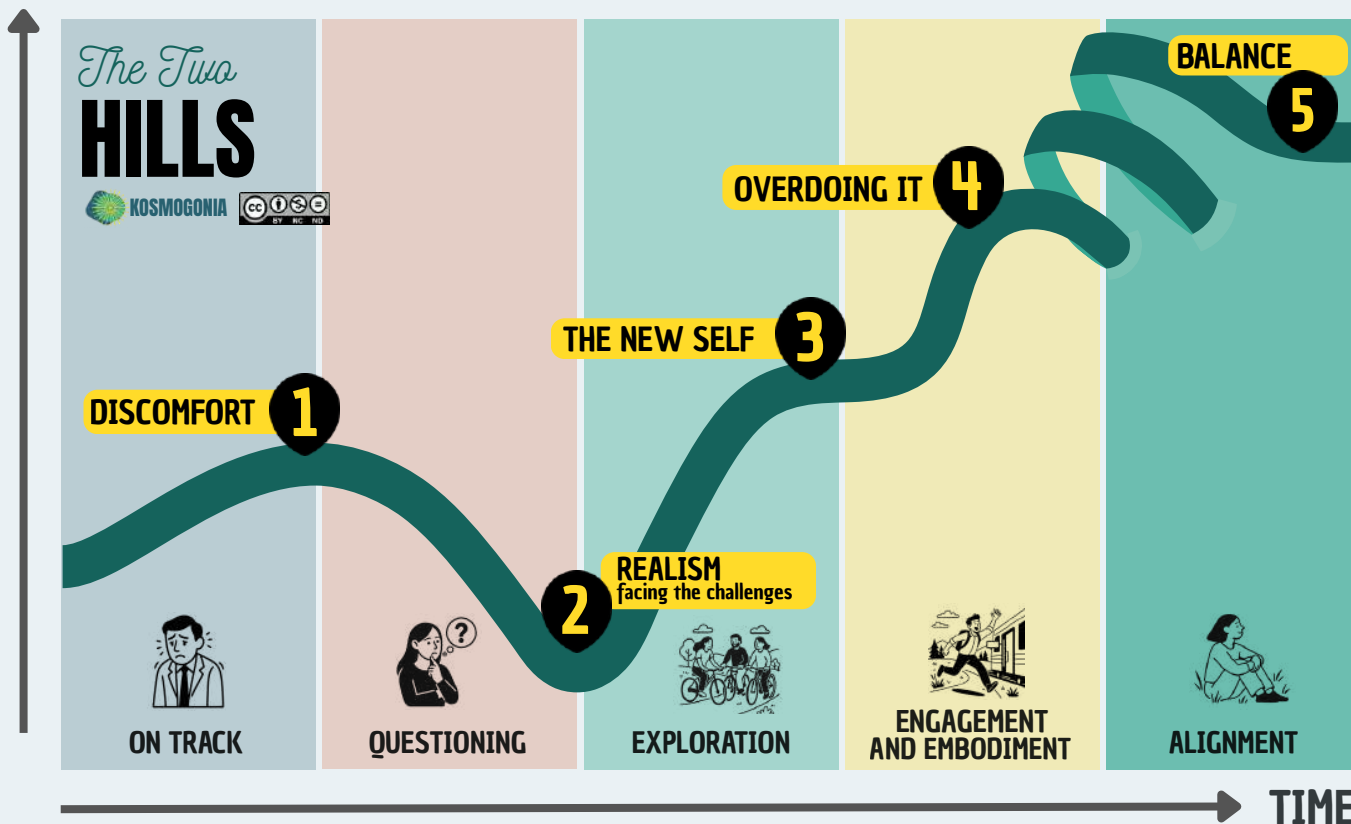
The Two
HILLS
KOSMOGONIA
cc BY NC ND

BALANCE 5

OVERDOING IT 4

THE NEW SELF 3

DISCOMFORT 1

2 REALISM
facing the challenges

ON TRACK

QUESTIONING

EXPLORATION

ENGAGEMENT AND EMBODIMENT

ALIGNMENT

TIME